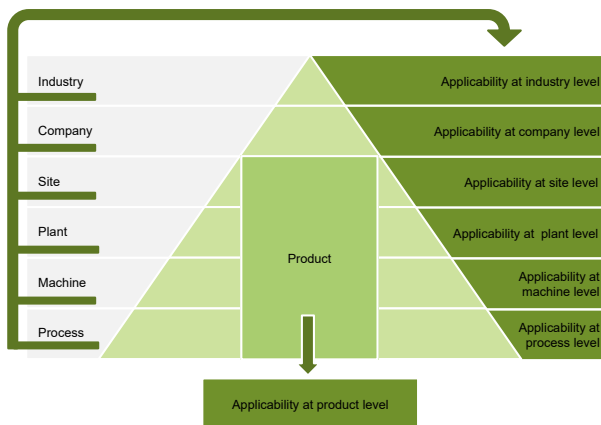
Industry
Company
Site
Plant
Machine
Process

Product

Applicability at industry level
Applicability at company level
Applicability at site level
Applicability at plant level
Applicability at machine level
Applicability at process level

Applicability at product level